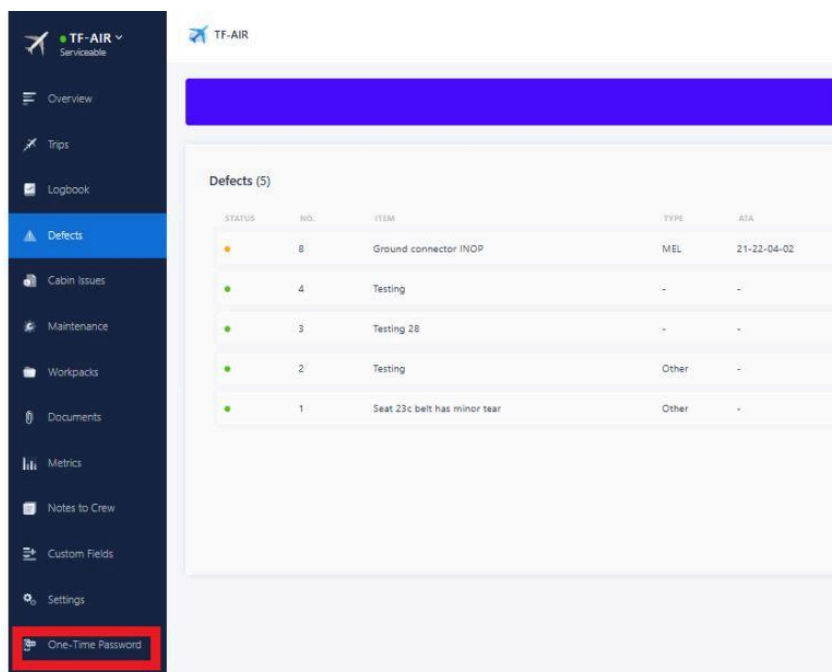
TF-AIR
Serviceable

Overview
Trips
Logbook
Defects
Cabin Issues
Maintenance
Workpacks
Documents
Metrics
Notes to Crew
Custom Fields
Settings
One-Time Password

TF-AIR

Defects (5)

| STATUS | NO. | ITEM | TYPE | ATA |
|---|---|---|---|---|
| • | 8 | Ground connector INOP | MEL | 21-22-04-02 |
| • | 4 | Testing | - | - |
| • | 3 | Testing 28 | - | - |
| • | 2 | Testing | Other | - |
| • | 1 | Seat 23c belt has minor tear | Other | - |